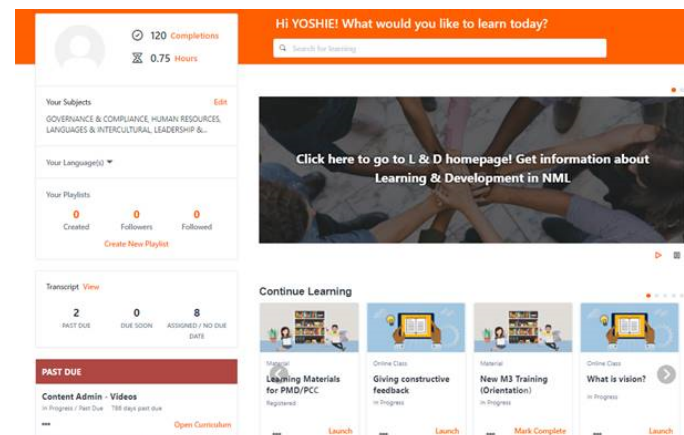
120 Completions

0.75 Hours

Hi YOSHIE! What would you like to learn today?

Search for learning

Your Subjects

Edit

GOVERNANCE & COMPLIANCE, HUMAN RESOURCES, LANGUAGES & INTERCULTURAL, LEADERSHIP &...

Your Language(s)

Your Playlists

| 0 | 0 | 0 |
|---|---|---|
| Created | Followers | Followed |

Create New Playlist

Click here to go to L & D homepage! Get information about Learning & Development in NML

Transcript View

| 2 | 0 | 8 |
|---|---|---|
| PAST DUE | DUE SOON | ASSIGNED / NO DUE DATE |

PAST DUE

Content Admin - Videos

In Progress / Past Due 788 days past due

Open Curriculum

Continue Learning

Material

Learning Materials for PMD/PCC

Registered

Launch

Online Class

Giving constructive feedback

In Progress

Launch

Material

New M3 Training (Orientation)

In Progress

Mark Complete

Online Class

What is vision?

In Progress

Launch